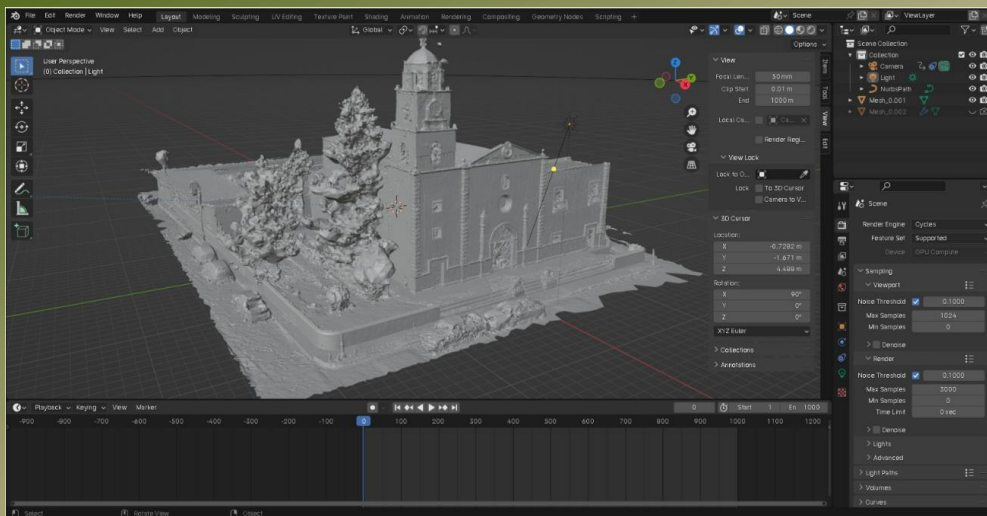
File Edit Render Window Help Layout Modeling Sculpting UV Editing Texture Paint Shading Animation Rendering Compositing Geometry Nodes Scripting +
Scene ViewLayer
Object Mode View Select Add Object Global Options
User Perspective
(0) Collection | Light
View
Focal Len... 50 mm
Clip Start 0.01 m
End 1000 m
Local Ca...
Render Regi...
View Lock
Lock to O...
Lock To 3D Cursor
Camera to V...
3D Cursor
Location:
X -0.7282 m
Y -1.671 m
Z 4.499 m
Rotation:
X 90°
Y 0°
Z 0°
XYZ Euler
Collections
Annotations
Item Tool View
Scene Collection
Collection
Camera
Light
NurbsPath
Mesh_0.001
Mesh_0.002
Scene
Render Engine Cycles
Feature Set Supported
Device GPU Compute
Sampling
Viewport
Noise Threshold 0.1000
Max Samples 1024
Min Samples 0
Denoise
Render
Noise Threshold 0.1000
Max Samples 3000
Min Samples 0
Time Limit 0 sec
Denoise
Lights
Advanced
Light Paths
Volumes
Curves
Playback Keying View Marker
0 Start 1 End 1000
-900 -800 -700 -600 -500 -400 -300 -200 -100 0 100 200 300 400 500 600 700 800 900 1000 1100 1200
Select Rotate View Object